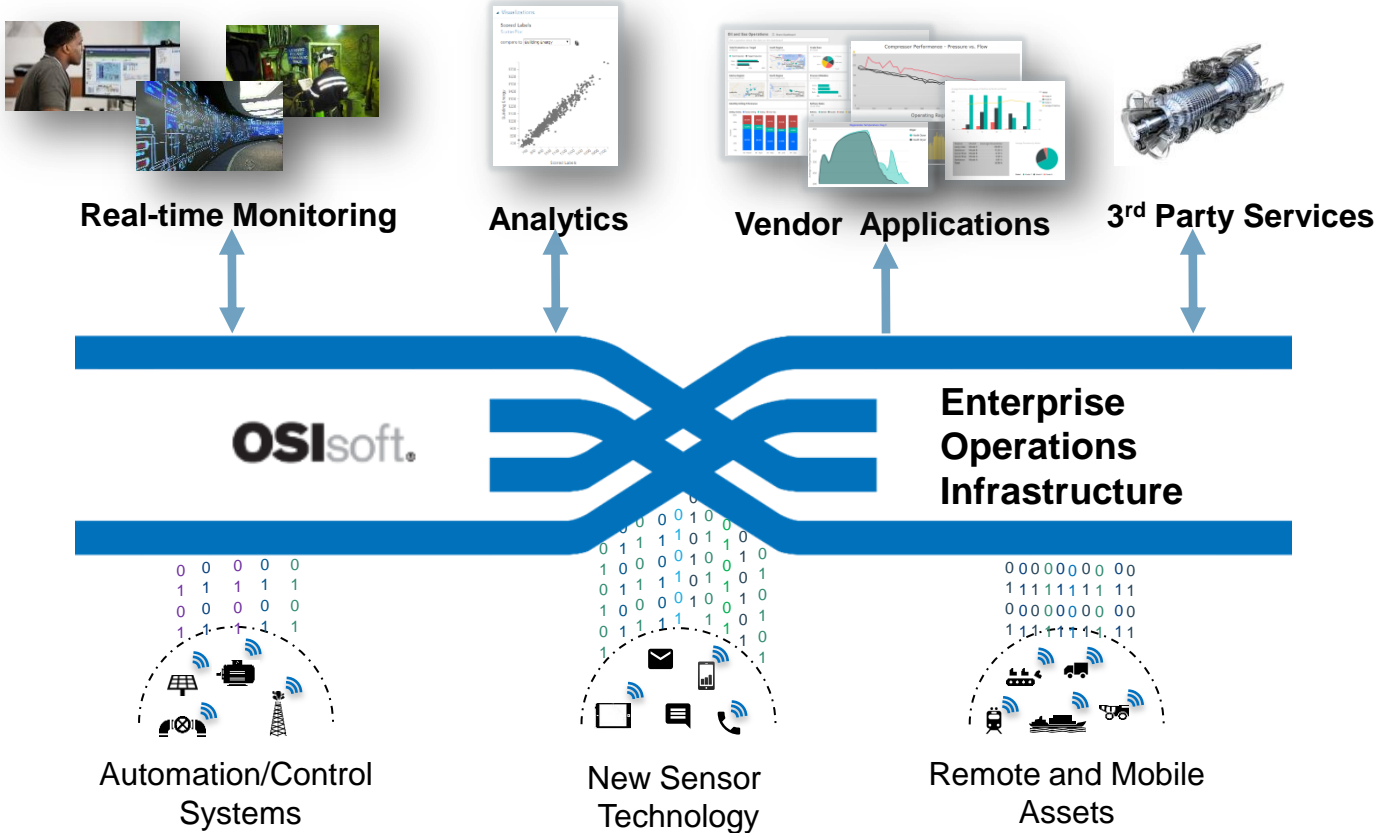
Real-time Monitoring

Analytics

Vendor Applications

3$^{rd}$ Party Services

OSIsoft.

Enterprise Operations Infrastructure

Automation/Control Systems

New Sensor Technology

Remote and Mobile Assets